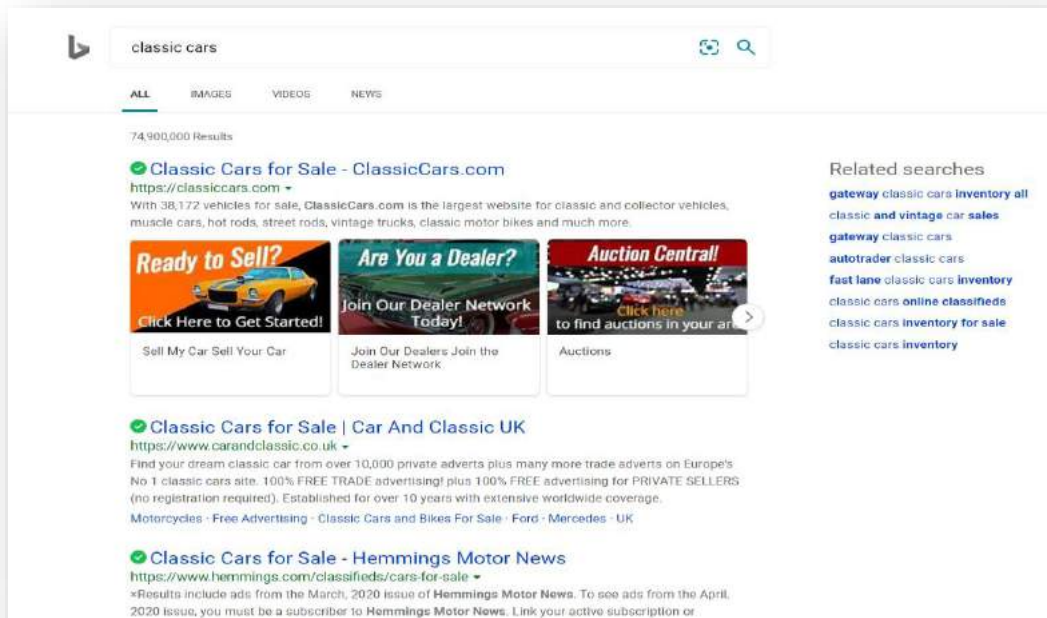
classic cars

ALL IMAGES VIDEOS NEWS

74,900,000 Results

Classic Cars for Sale - ClassicCars.com
https://classiccars.com
With 38,172 vehicles for sale, ClassicCars.com is the largest website for classic and collector vehicles, muscle cars, hot rods, street rods, vintage trucks, classic motor bikes and much more.

Ready to Sell?
Click Here to Get Started!
Sell My Car Sell Your Car

Are You a Dealer?
Join Our Dealer Network Today!
Join Our Dealers Join the Dealer Network

Auction Central!
Click here to find auctions in your ar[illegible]
Auctions

Classic Cars for Sale | Car And Classic UK
https://www.carandclassic.co.uk
Find your dream classic car from over 10,000 private adverts plus many more trade adverts on Europe's No 1 classic cars site. 100% FREE TRADE advertising! plus 100% FREE advertising for PRIVATE SELLERS (no registration required). Established for over 10 years with extensive worldwide coverage.
Motorcycles · Free Advertising · Classic Cars and Bikes For Sale · Ford · Mercedes · UK

Classic Cars for Sale - Hemmings Motor News
https://www.hemmings.com/classifieds/cars-for-sale
×Results include ads from the March, 2020 issue of Hemmings Motor News. To see ads from the April, 2020 issue, you must be a subscriber to Hemmings Motor News. Link your active subscription or

Related searches
gateway classic cars inventory all
classic and vintage car sales
gateway classic cars
autotrader classic cars
fast lane classic cars inventory
classic cars online classifieds
classic cars inventory for sale
classic cars inventory